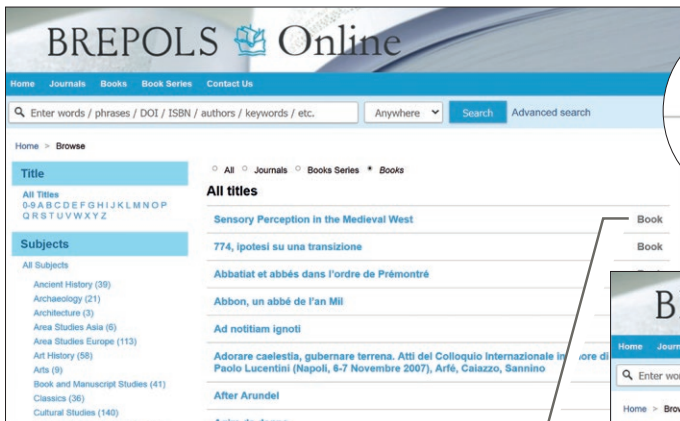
BREPOLS Online

Home Journals Books Book Series Contact Us

Enter words / phrases / DOI / ISBN / authors / keywords / etc. Anywhere Search Advanced search

Home > Browse

Title

All Titles
0-9 A B C D E F G H I J K L M N O P Q R S T U V W X Y Z

Subjects

All Subjects

Ancient History (39)
Archaeology (21)
Architecture (3)
Area Studies Asia (6)
Area Studies Europe (113)
Art History (58)
Arts (9)
Book and Manuscript Studies (41)
Classics (36)
Cultural Studies (140)

All Journals Books Series Books

All titles

Sensory Perception in the Medieval West Book

774, ipotesi su una transizione Book

Abbatiat et abbés dans l'ordre de Prémontré

Abbon, un abbé de l'an Mil

Ad notitiam ignoti

Adorare caelestia, gubernare terrena. Atti del Colloquio Internazionale in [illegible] ore di Paolo Lucentini (Napoli, 6-7 Novembre 2007), Arfé, Caiazzo, Sannino

After Arundel

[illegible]

B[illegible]

Home Journ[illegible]

Enter wor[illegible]

Home > Bro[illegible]